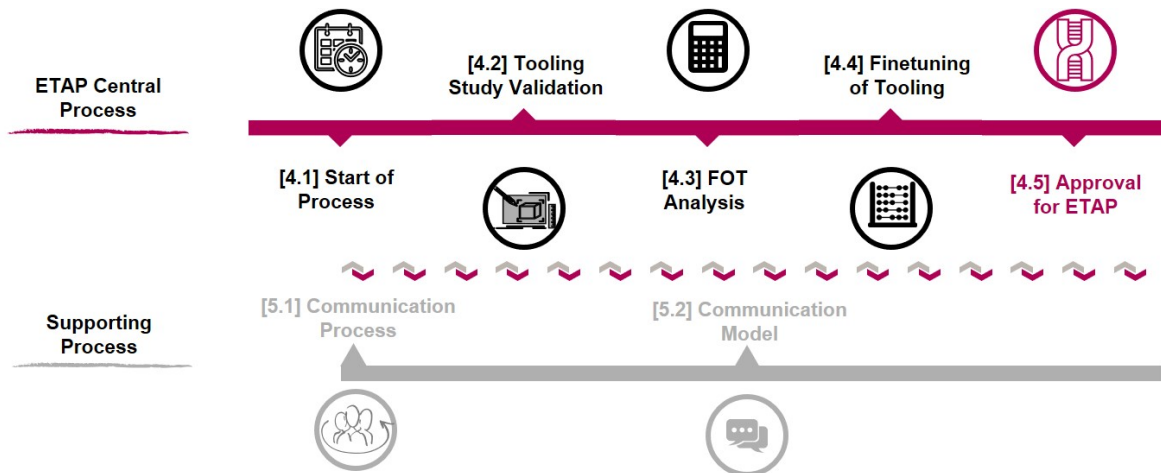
ETAP Central Process

[4.2] Tooling Study Validation

[4.4] Finetuning of Tooling

[4.1] Start of Process

[4.3] FOT Analysis

[4.5] Approval for ETAP

Supporting Process

[5.1] Communication Process

[5.2] Communication Model